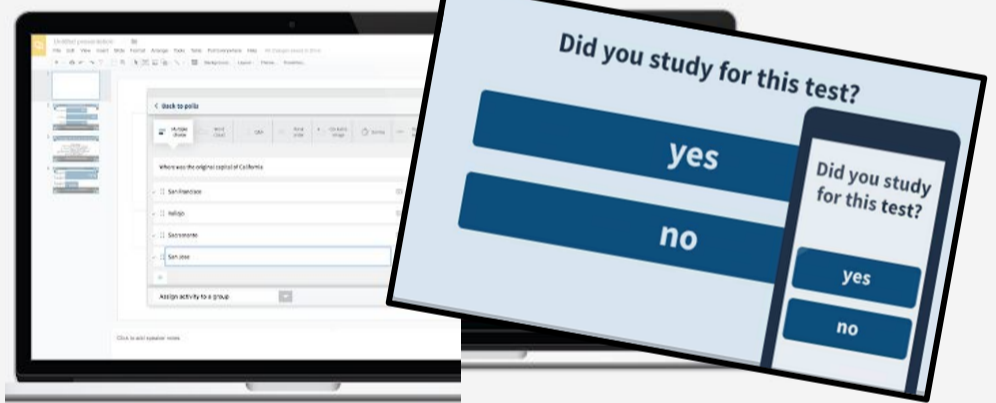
Untitled presentation

File Edit View Insert Slide Format Arrange Tools Table Poll Everywhere Help All changes saved in Drive

Background Layout Theme Transition

< Back to polls

Multiple choice

Where was the original capital of California

San Francisco

Vallejo

Sacramento

San Jose

Assign activity to a group

Click to add speaker notes

Did you study for this test?

yes

no

Did you study for this test?

yes

no